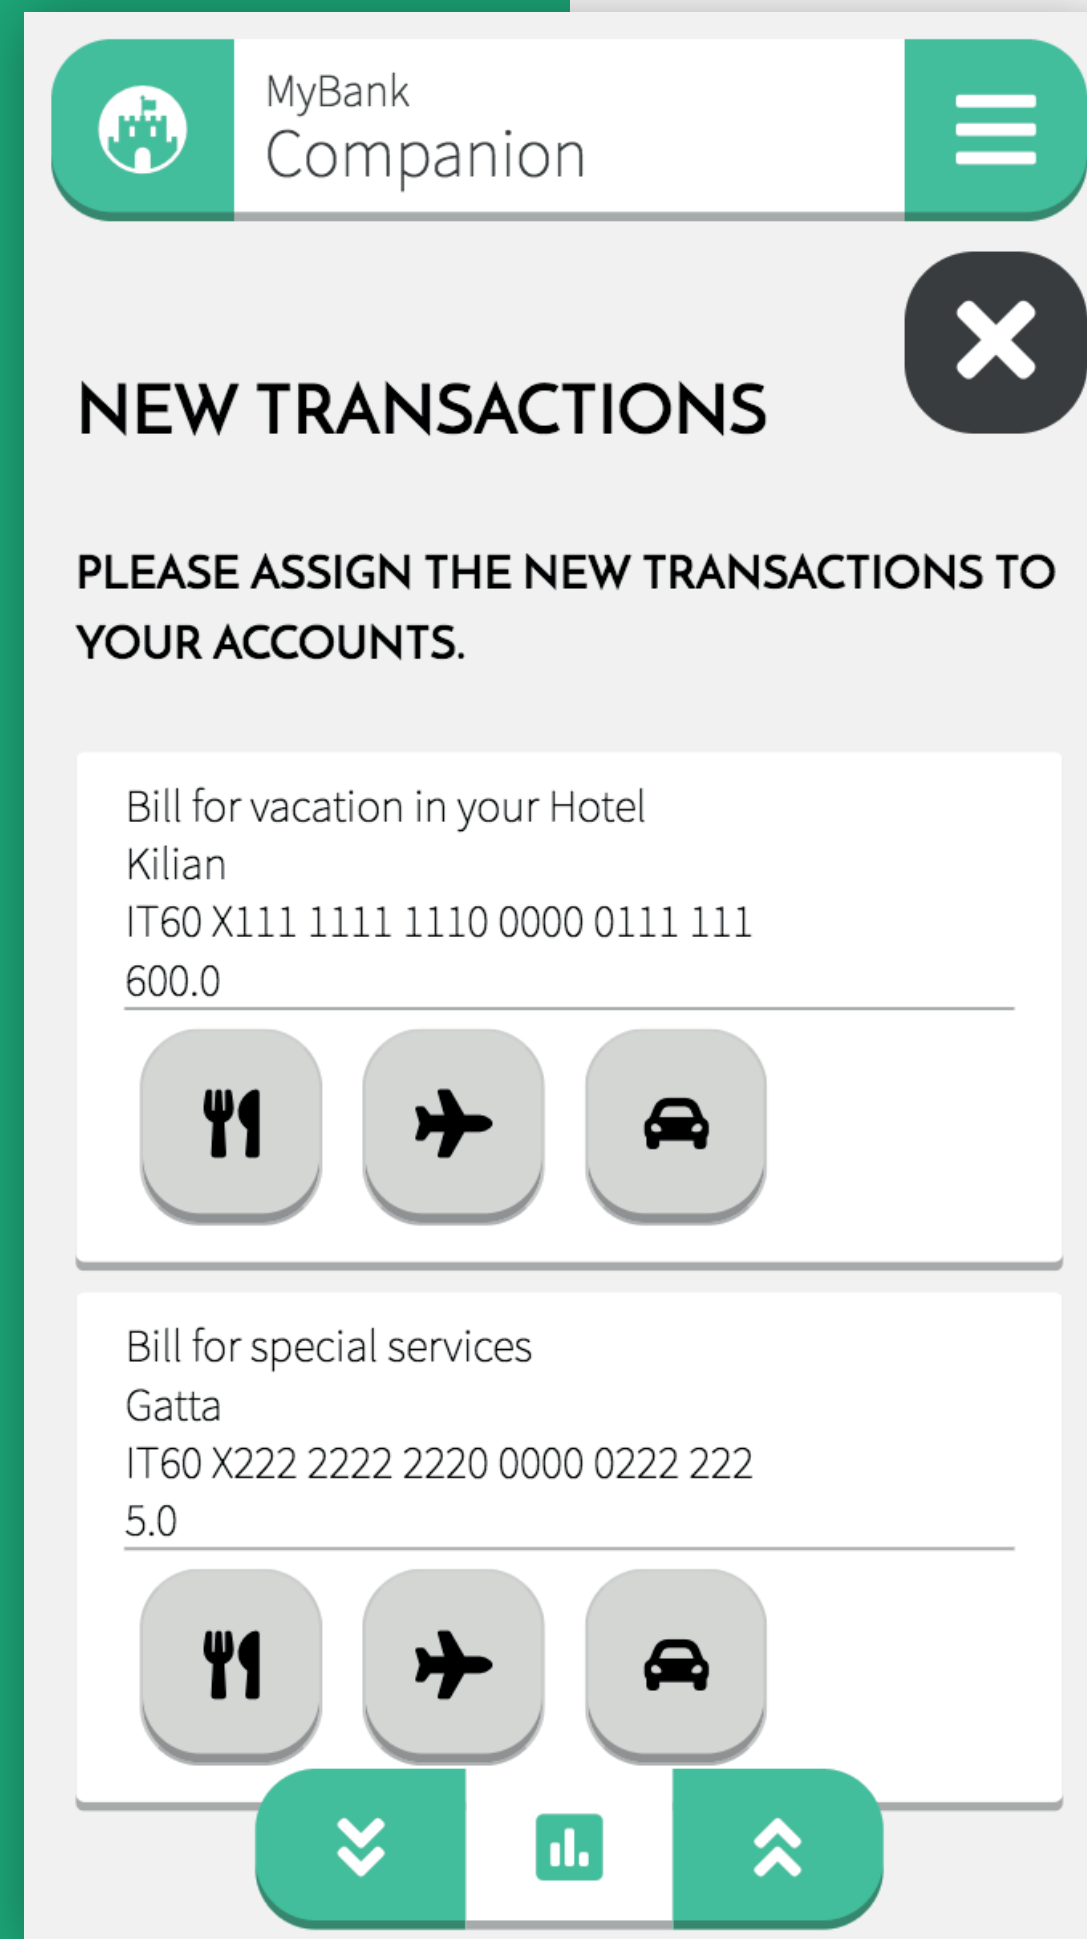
MyBank
Companion

NEW TRANSACTIONS

PLEASE ASSIGN THE NEW TRANSACTIONS TO YOUR ACCOUNTS.

Bill for vacation in your Hotel
Kilian
IT60 X111 1111 1110 0000 0111 111
600.0

Bill for special services
Gatta
IT60 X222 2222 2220 0000 0222 222
5.0